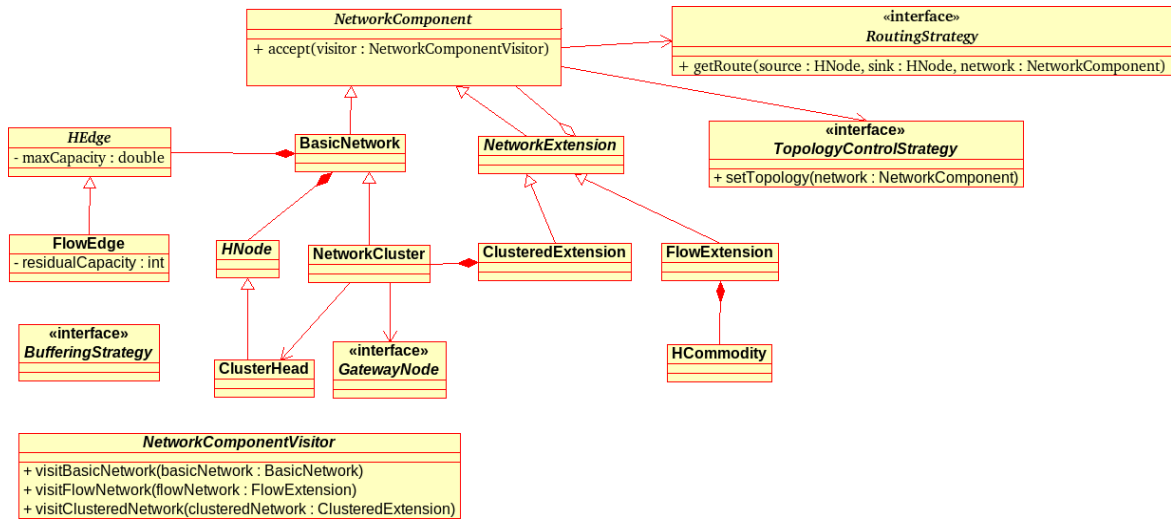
NetworkComponent

+ accept(visitor : NetworkComponentVisitor)

«interface»
RoutingStrategy

+ getRoute(source : HNode, sink : HNode, network : NetworkComponent)

HEdge

- maxCapacity : double

BasicNetwork

NetworkExtension

«interface»
TopologyControlStrategy

+ setTopology(network : NetworkComponent)

FlowEdge

- residualCapacity : int

HNode

NetworkCluster

ClusteredExtension

FlowExtension

«interface»
BufferingStrategy

ClusterHead

«interface»
GatewayNode

HCommodity

NetworkComponentVisitor

+ visitBasicNetwork(basicNetwork : BasicNetwork)
+ visitFlowNetwork(flowNetwork : FlowExtension)
+ visitClusteredNetwork(clusteredNetwork : ClusteredExtension)